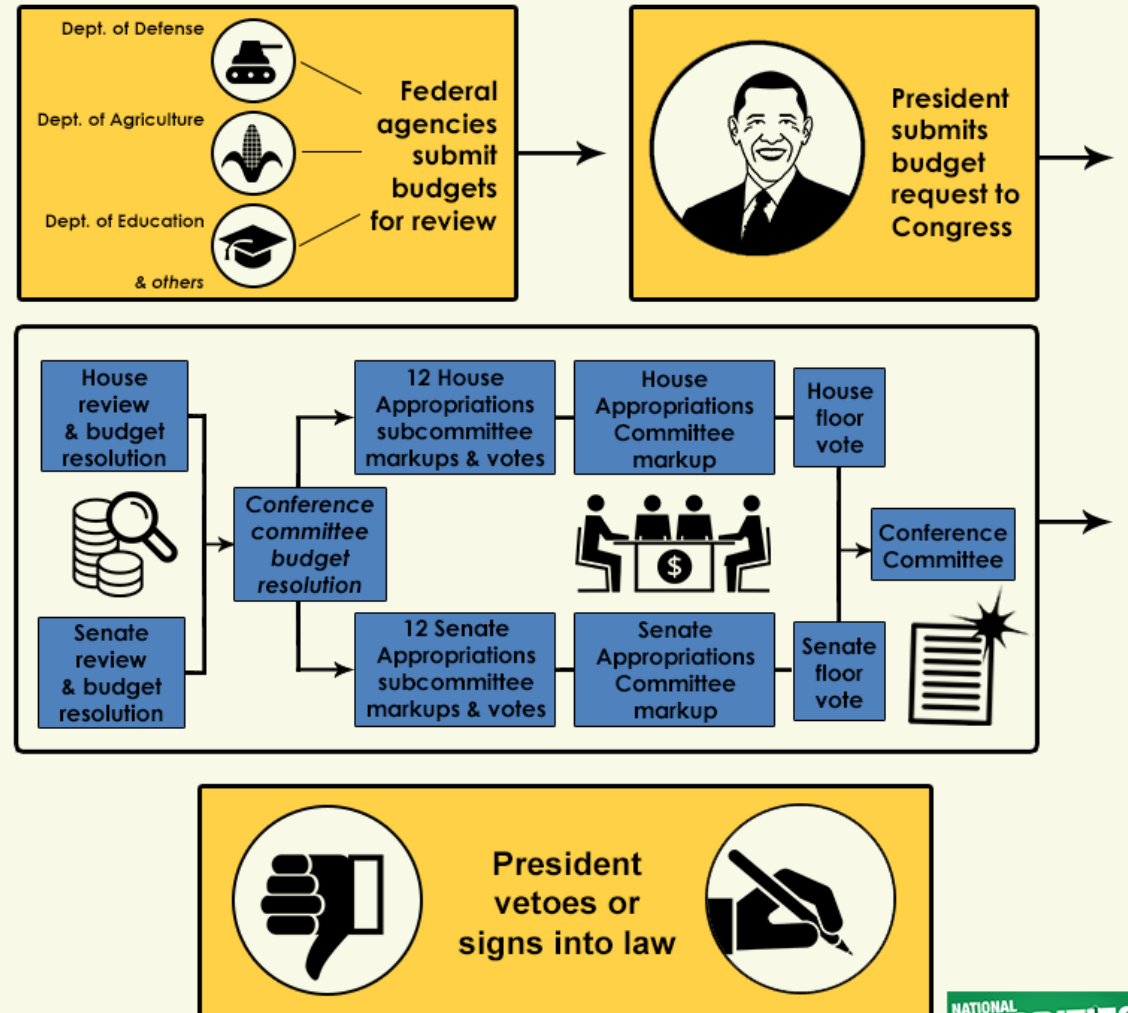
Dept. of Defense

Dept. of Agriculture

Dept. of Education

& others

Federal agencies submit budgets for review

President submits budget request to Congress

House review & budget resolution

Senate review & budget resolution

Conference committee budget resolution

12 House Appropriations subcommittee markups & votes

House Appropriations Committee markup

House floor vote

12 Senate Appropriations subcommittee markups & votes

Senate Appropriations Committee markup

Senate floor vote

$

Conference Committee

President vetoes or signs into law

NATIONAL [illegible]